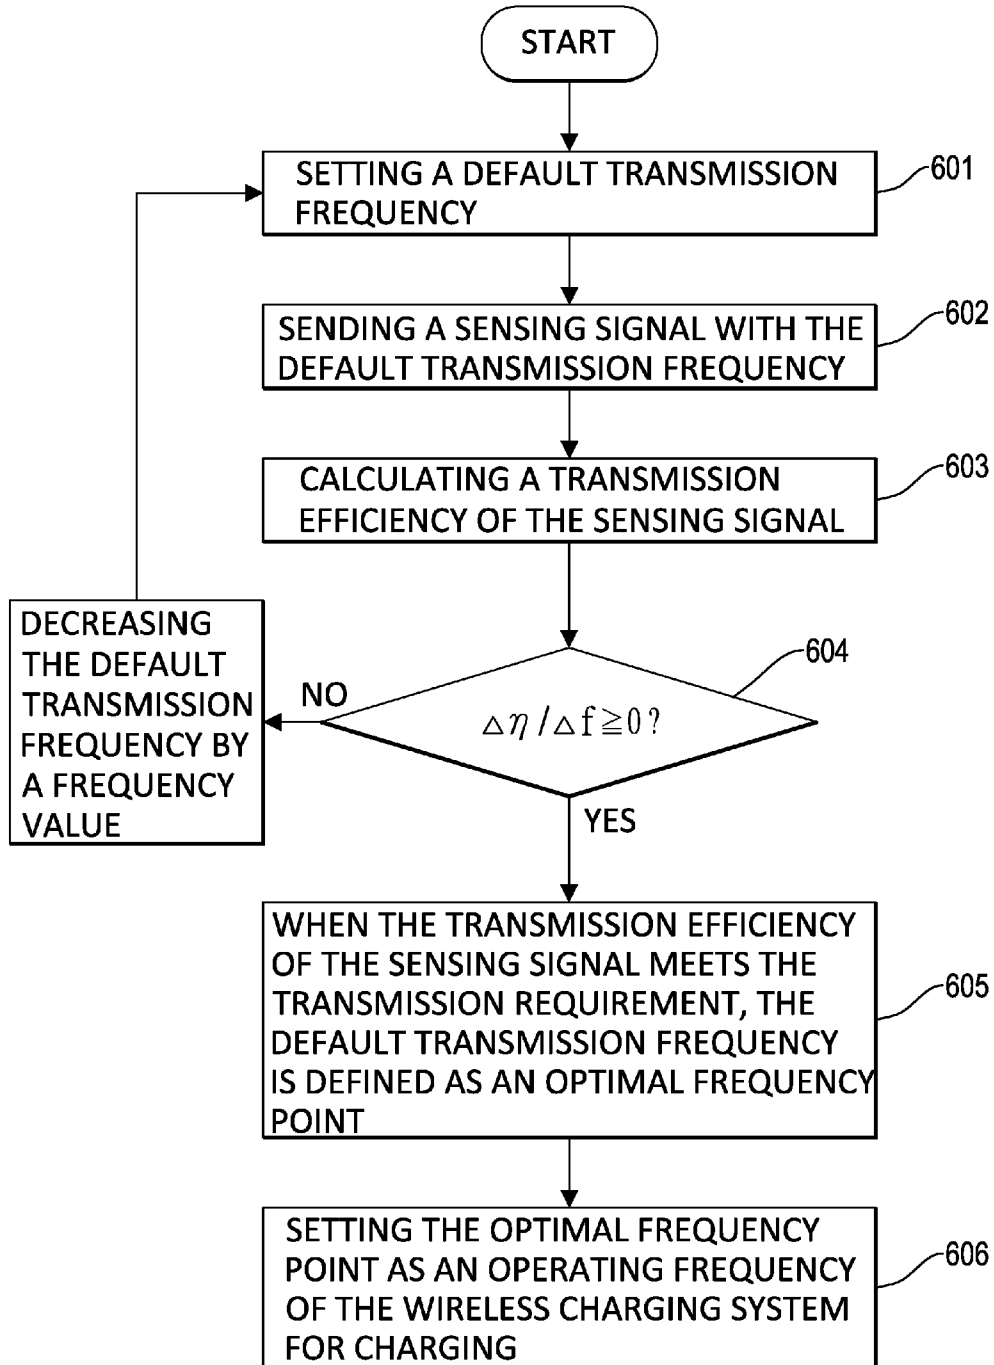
START

SETTING A DEFAULT TRANSMISSION FREQUENCY

601

SENDING A SENSING SIGNAL WITH THE DEFAULT TRANSMISSION FREQUENCY

602

CALCULATING A TRANSMISSION EFFICIENCY OF THE SENSING SIGNAL

603

DECREASING THE DEFAULT TRANSMISSION FREQUENCY BY A FREQUENCY VALUE

NO

604

$\triangle\eta/\triangle f \geqq 0$?

YES

WHEN THE TRANSMISSION EFFICIENCY OF THE SENSING SIGNAL MEETS THE TRANSMISSION REQUIREMENT, THE DEFAULT TRANSMISSION FREQUENCY IS DEFINED AS AN OPTIMAL FREQUENCY POINT

605

SETTING THE OPTIMAL FREQUENCY POINT AS AN OPERATING FREQUENCY OF THE WIRELESS CHARGING SYSTEM FOR CHARGING

606